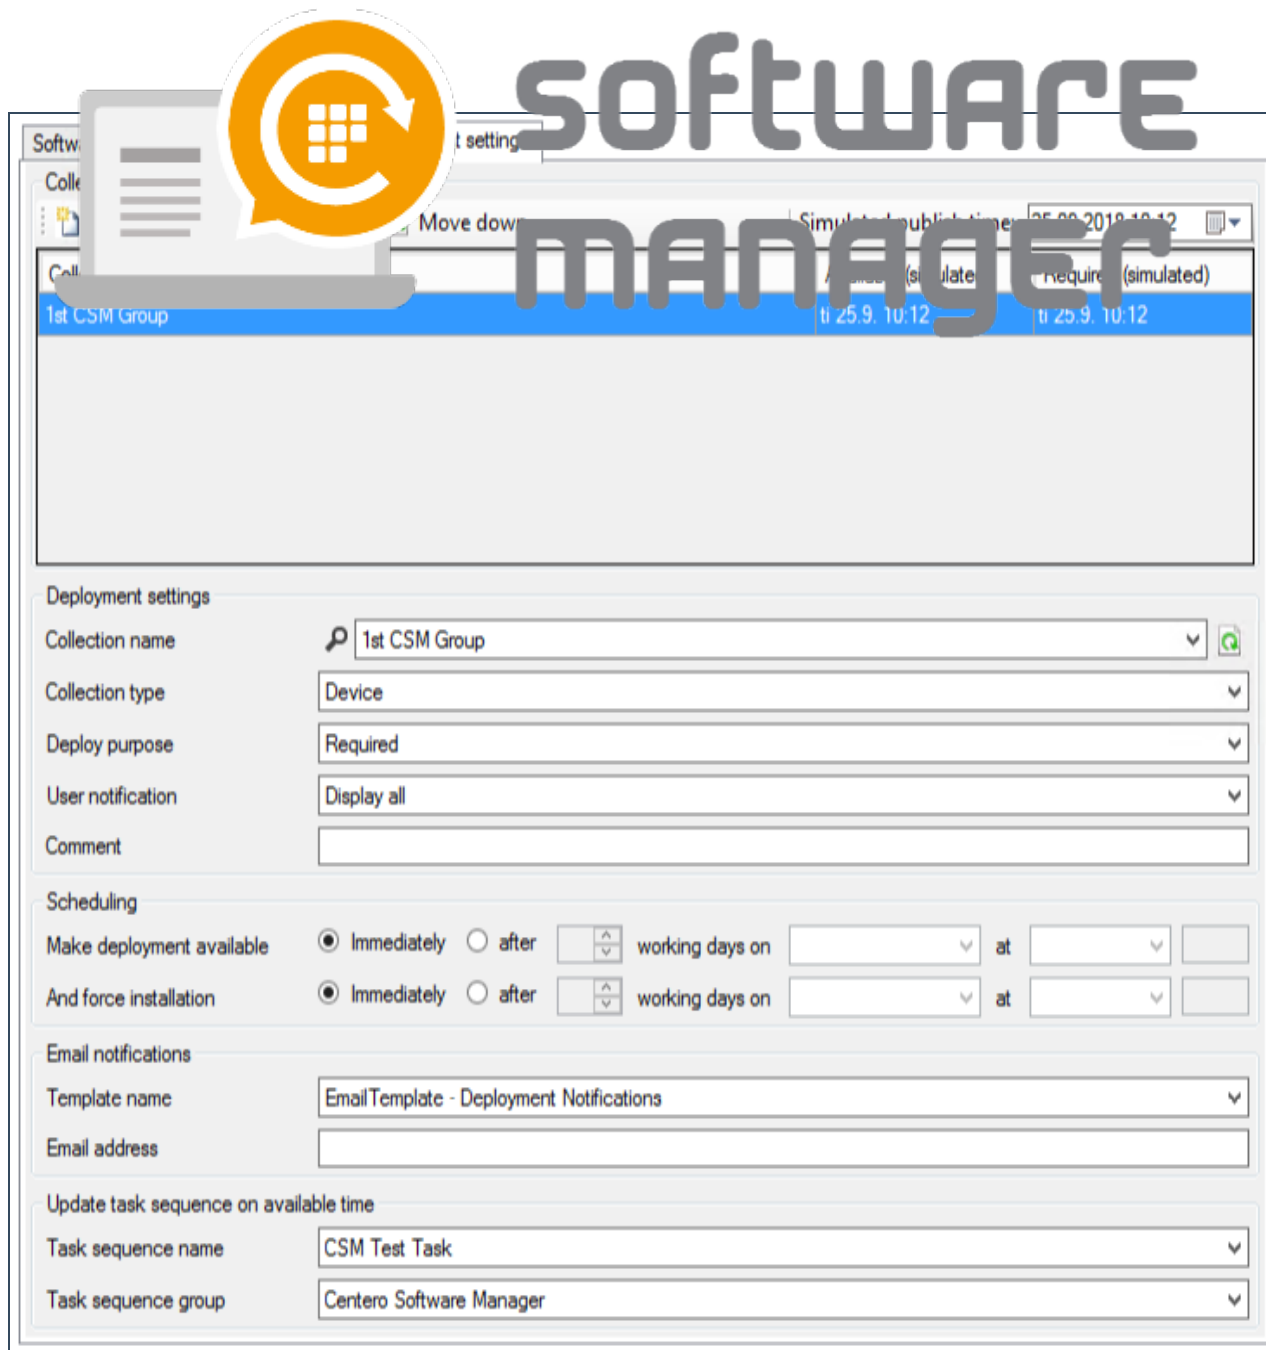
software manager

Softw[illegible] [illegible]t setting

Coll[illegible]

Move down

Simulated publish time: 25.09.2018 10:12

Coll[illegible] | A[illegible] (simulated) | Required (simulated)
1st CSM Group | ti 25.9. 10:12 | ti 25.9. 10:12

Deployment settings

Collection name: 1st CSM Group

Collection type: Device

Deploy purpose: Required

User notification: Display all

Comment

Scheduling

Make deployment available: Immediately after working days on at

And force installation: Immediately after working days on at

Email notifications

Template name: EmailTemplate - Deployment Notifications

Email address

Update task sequence on available time

Task sequence name: CSM Test Task

Task sequence group: Centero Software Manager